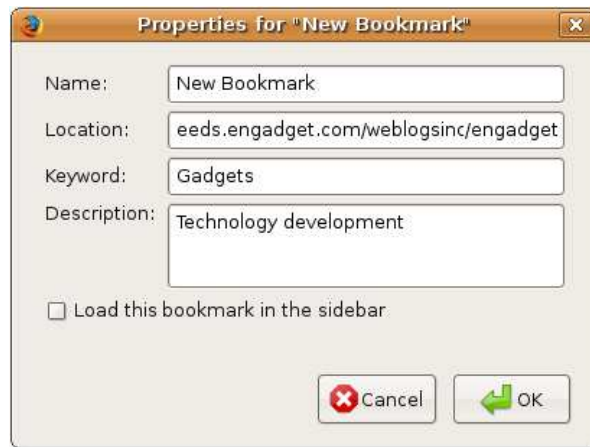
Properties for "New Bookmark"

Name: New Bookmark

Location: eeds.engadget.com/weblogsinc/engadget

Keyword: Gadgets

Description: Technology development

Load this bookmark in the sidebar

Cancel

OK